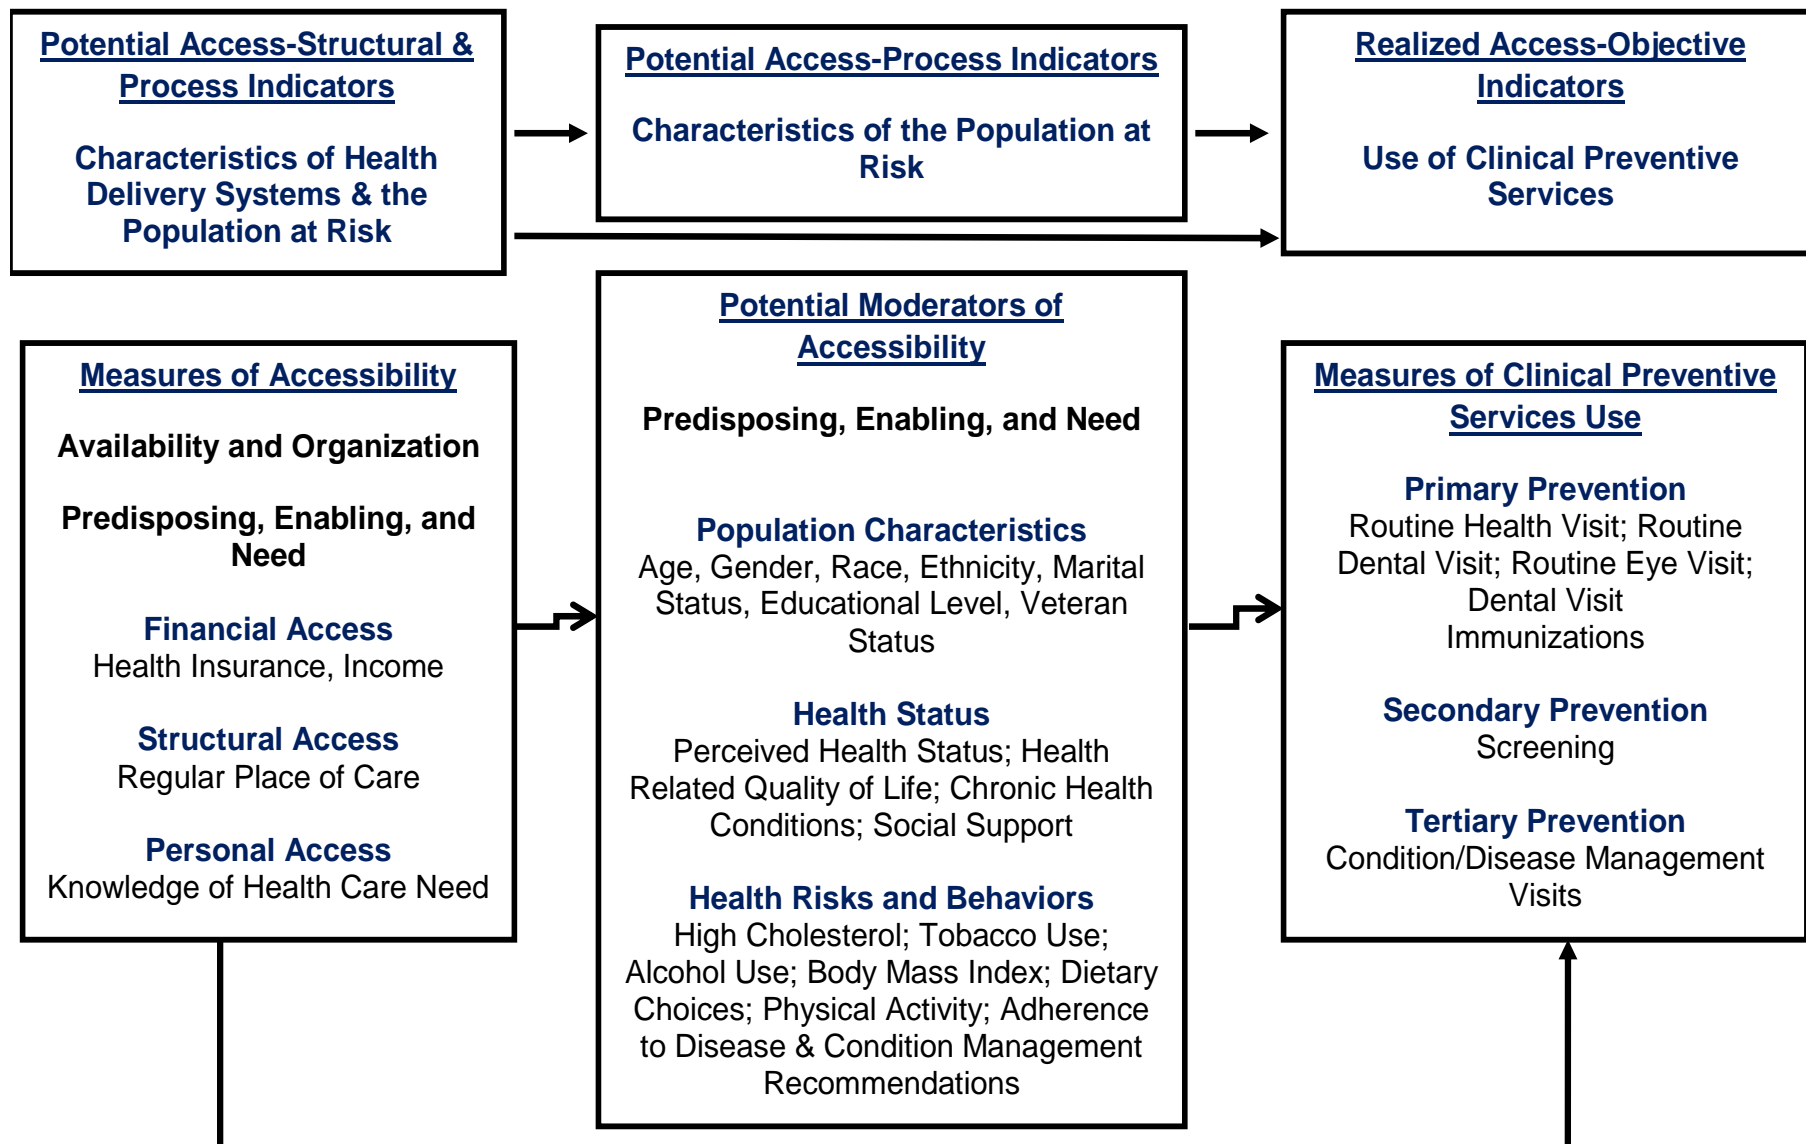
Potential Access-Structural & Process Indicators

Characteristics of Health Delivery Systems & the Population at Risk

Potential Access-Process Indicators

Characteristics of the Population at Risk

Realized Access-Objective Indicators

Use of Clinical Preventive Services

Measures of Accessibility

Availability and Organization

Predisposing, Enabling, and Need

Financial Access
Health Insurance, Income

Structural Access
Regular Place of Care

Personal Access
Knowledge of Health Care Need

Potential Moderators of Accessibility

Predisposing, Enabling, and Need

Population Characteristics
Age, Gender, Race, Ethnicity, Marital Status, Educational Level, Veteran Status

Health Status
Perceived Health Status; Health Related Quality of Life; Chronic Health Conditions; Social Support

Health Risks and Behaviors
High Cholesterol; Tobacco Use; Alcohol Use; Body Mass Index; Dietary Choices; Physical Activity; Adherence to Disease & Condition Management Recommendations

Measures of Clinical Preventive Services Use

Primary Prevention
Routine Health Visit; Routine Dental Visit; Routine Eye Visit; Dental Visit
Immunizations

Secondary Prevention
Screening

Tertiary Prevention
Condition/Disease Management Visits